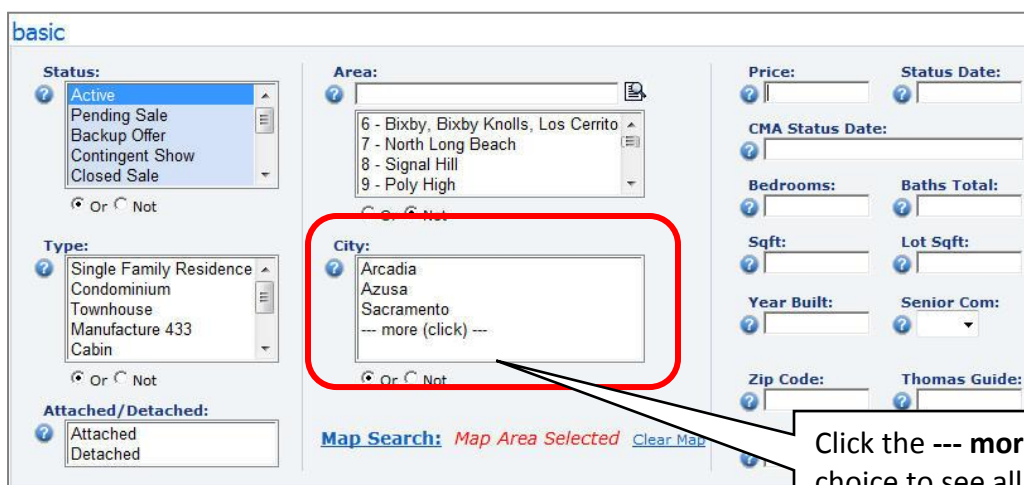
basic

Status:
Active
Pending Sale
Backup Offer
Contingent Show
Closed Sale
Or Not

Type:
Single Family Residence
Condominium
Townhouse
Manufacture 433
Cabin
Or Not

Attached/Detached:
Attached
Detached

Area:
6 - Bixby, Bixby Knolls, Los Cerrito
7 - North Long Beach
8 - Signal Hill
9 - Poly High
Or Not

City:
Arcadia
Azusa
Sacramento
--- more (click) ---
Or Not

Map Search: Map Area Selected Clear Map

Price:
Status Date:
CMA Status Date:
Bedrooms:
Baths Total:
Sqft:
Lot Sqft:
Year Built:
Senior Com:
Zip Code:
Thomas Guide:

Click the --- mor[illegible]
choice to see all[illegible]